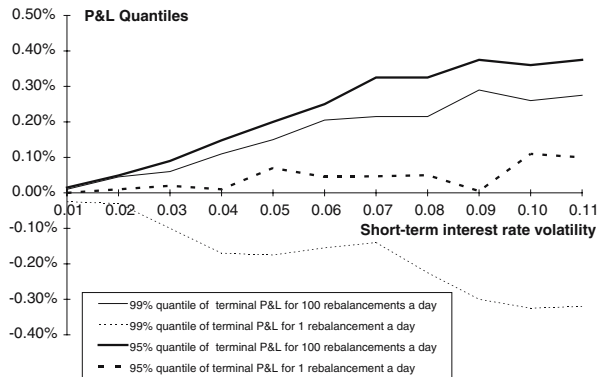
P&L Quantiles

0.50%
0.40%
0.30%
0.20%
0.10%
0.00%
-0.10%
-0.20%
-0.30%
-0.40%

0.01 0.02 0.03 0.04 0.05 0.06 0.07 0.08 0.09 0.10 0.11

Short-term interest rate volatility

99% quantile of terminal P&L for 100 rebalancements a day
99% quantile of terminal P&L for 1 rebalancement a day
95% quantile of terminal P&L for 100 rebalancements a day
95% quantile of terminal P&L for 1 rebalancement a day